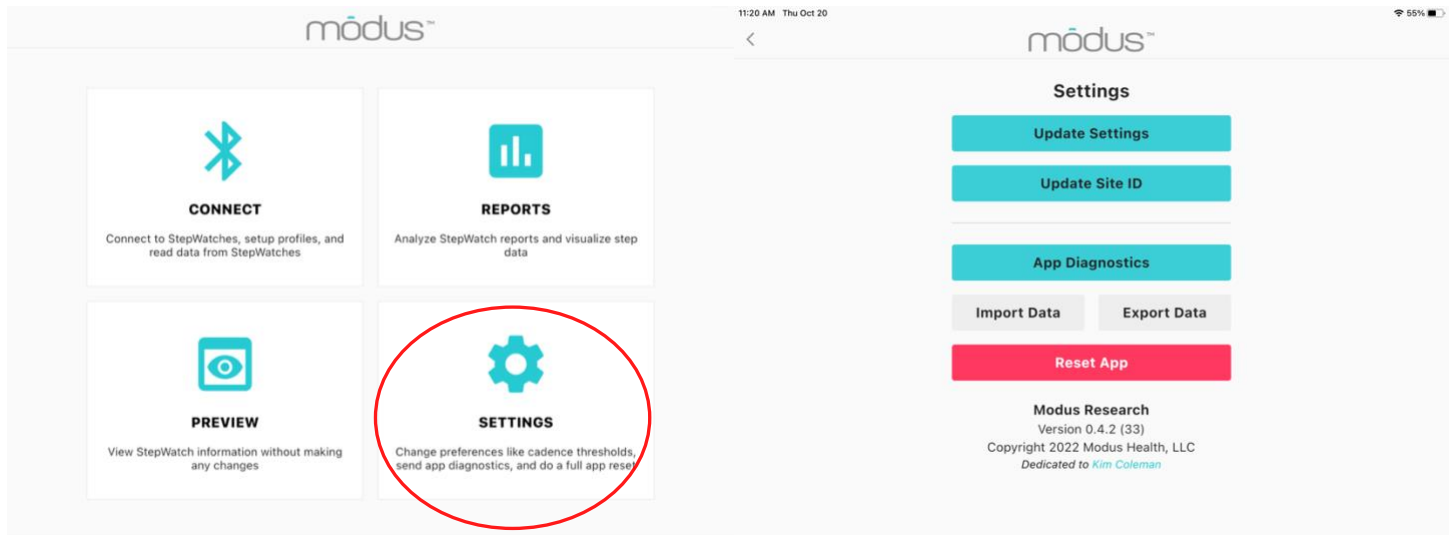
mōdus™

CONNECT

Connect to StepWatches, setup profiles, and read data from StepWatches

REPORTS

Analyze StepWatch reports and visualize step data

PREVIEW

View StepWatch information without making any changes

SETTINGS

Change preferences like cadence thresholds, send app diagnostics, and do a full app reset

11:20 AM Thu Oct 20

55%

<

mōdus™

Settings

Update Settings

Update Site ID

App Diagnostics

Import Data

Export Data

Reset App

Modus Research

Version 0.4.2 (33)

Copyright 2022 Modus Health, LLC

Dedicated to Kim Coleman